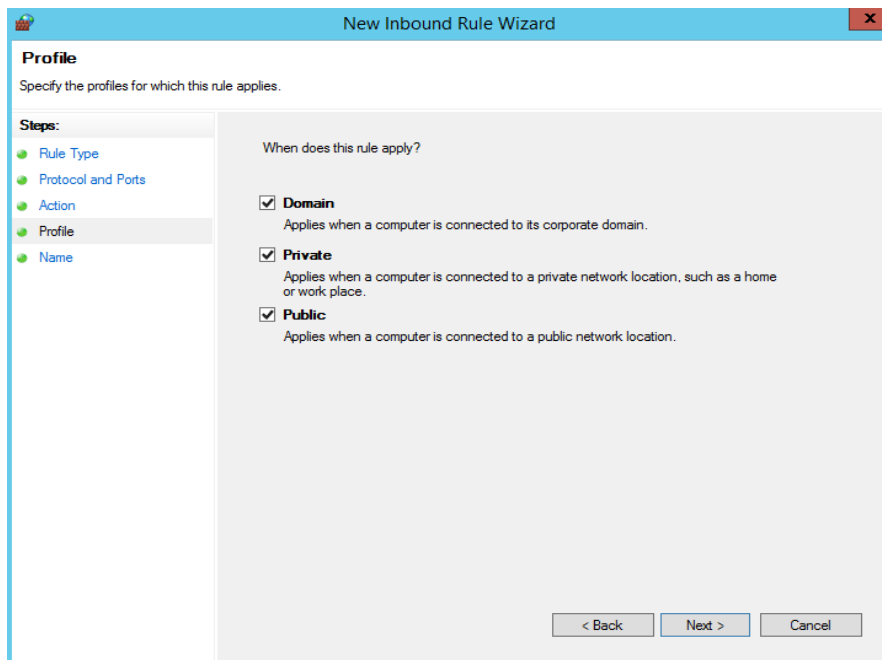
New Inbound Rule Wizard

Profile

Specify the profiles for which this rule applies.

Steps:
Rule Type
Protocol and Ports
Action
Profile
Name

When does this rule apply?

Domain
Applies when a computer is connected to its corporate domain.

Private
Applies when a computer is connected to a private network location, such as a home or work place.

Public
Applies when a computer is connected to a public network location.

< Back
Next >
Cancel